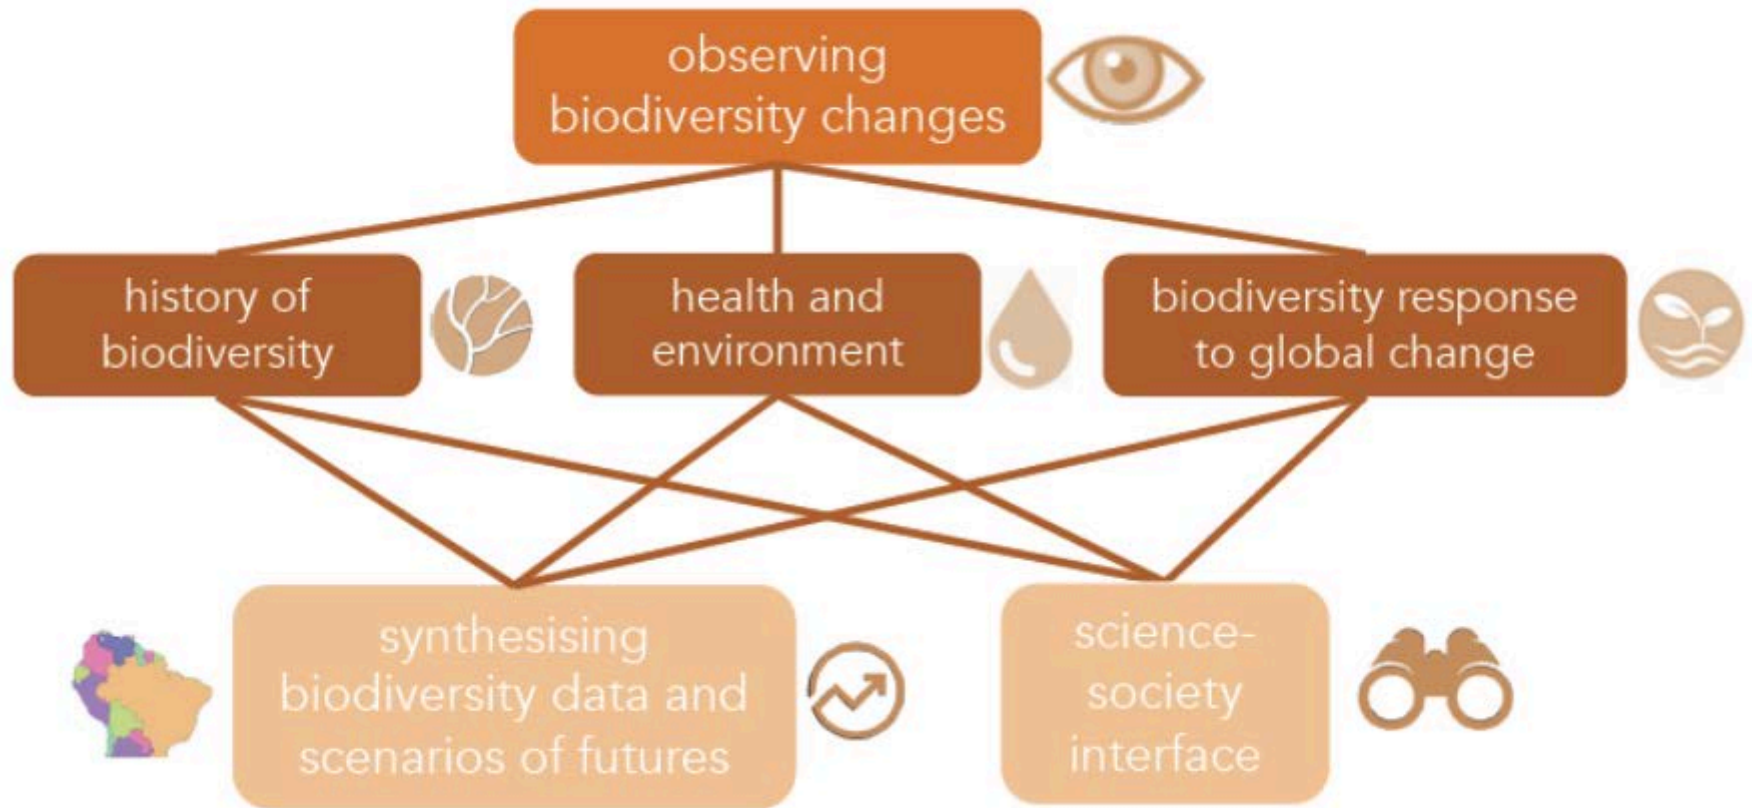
observing biodiversity changes

history of biodiversity

health and environment

biodiversity response to global change

synthesising biodiversity data and scenarios of futures

science-society interface